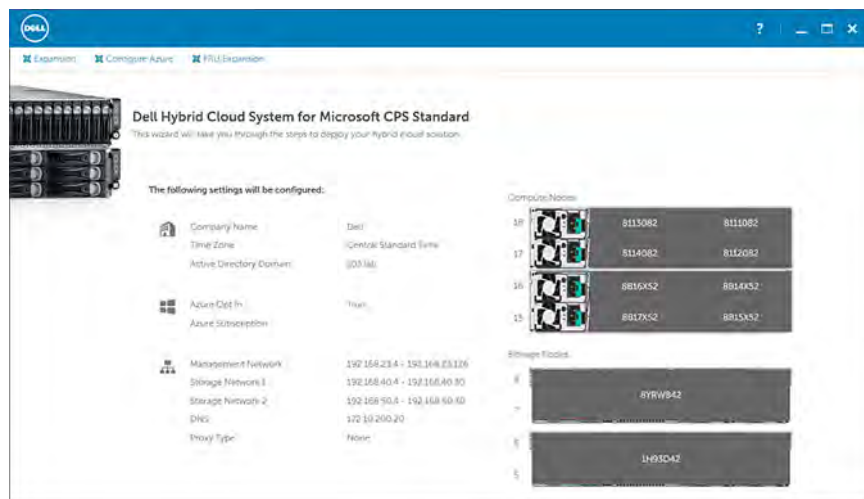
DELL

?

Expansion   Configure Azure   FRU Expansion

Dell Hybrid Cloud System for Microsoft CPS Standard
This wizard will take you through the steps to deploy your hybrid cloud solution.

The following settings will be configured:

Company Name   Dell
Time Zone   Central Standard Time
Active Directory Domain   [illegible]

Azure Opt In   True
Azure Subscription

Management Network   192.168.23.4 - 192.168.23.126
Storage Network 1   192.168.40.4 - 192.168.40.30
Storage Network 2   192.168.50.4 - 192.168.50.50
DNS   172.10.200.20
Proxy Type   None

Compute Nodes

18   8113082   8111082
17   8114082   8112082
16   8816X52   8814X52
15   8817X52   8815X52

Storage Nodes

8
7   8YRW842

6
5   1H93D42